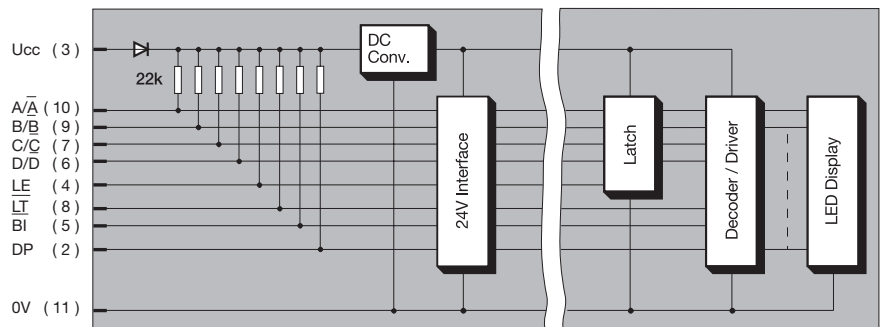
Ucc (3)
22k
DC Conv.
A/$\overline{A}$ (10)
B/$\overline{B}$ (9)
C/$\overline{C}$ (7)
D/D (6)
$\overline{LE}$ (4)
$\overline{LT}$ (8)
BI (5)
DP (2)
0V (11)
24V Interface
Latch
Decoder / Driver
LED Display